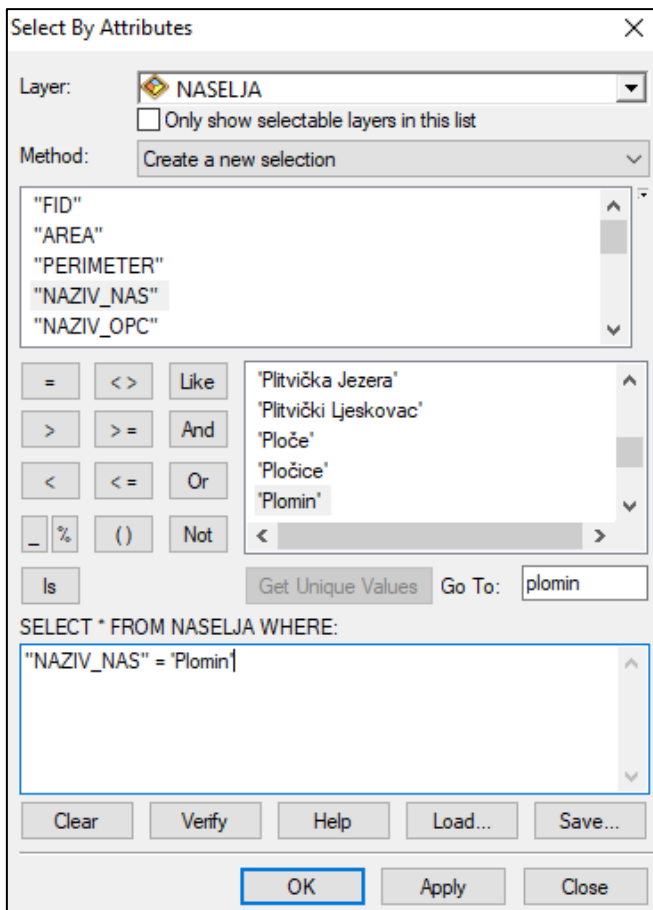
Select By Attributes

Layer: NASELJA

Only show selectable layers in this list

Method: Create a new selection

"FID"
"AREA"
"PERIMETER"
"NAZIV_NAS"
"NAZIV_OPC"

=
<>
Like
>
>=
And
<
<=
Or
_
%
()
Not
Is

'Plitvička Jezera'
'Plitvički Ljeskovac'
'Ploče'
'Pločice'
'Plomin'

Get Unique Values
Go To: plomin

SELECT * FROM NASELJA WHERE:

"NAZIV_NAS" = 'Plomin'

Clear
Verify
Help
Load...
Save...

OK
Apply
Close